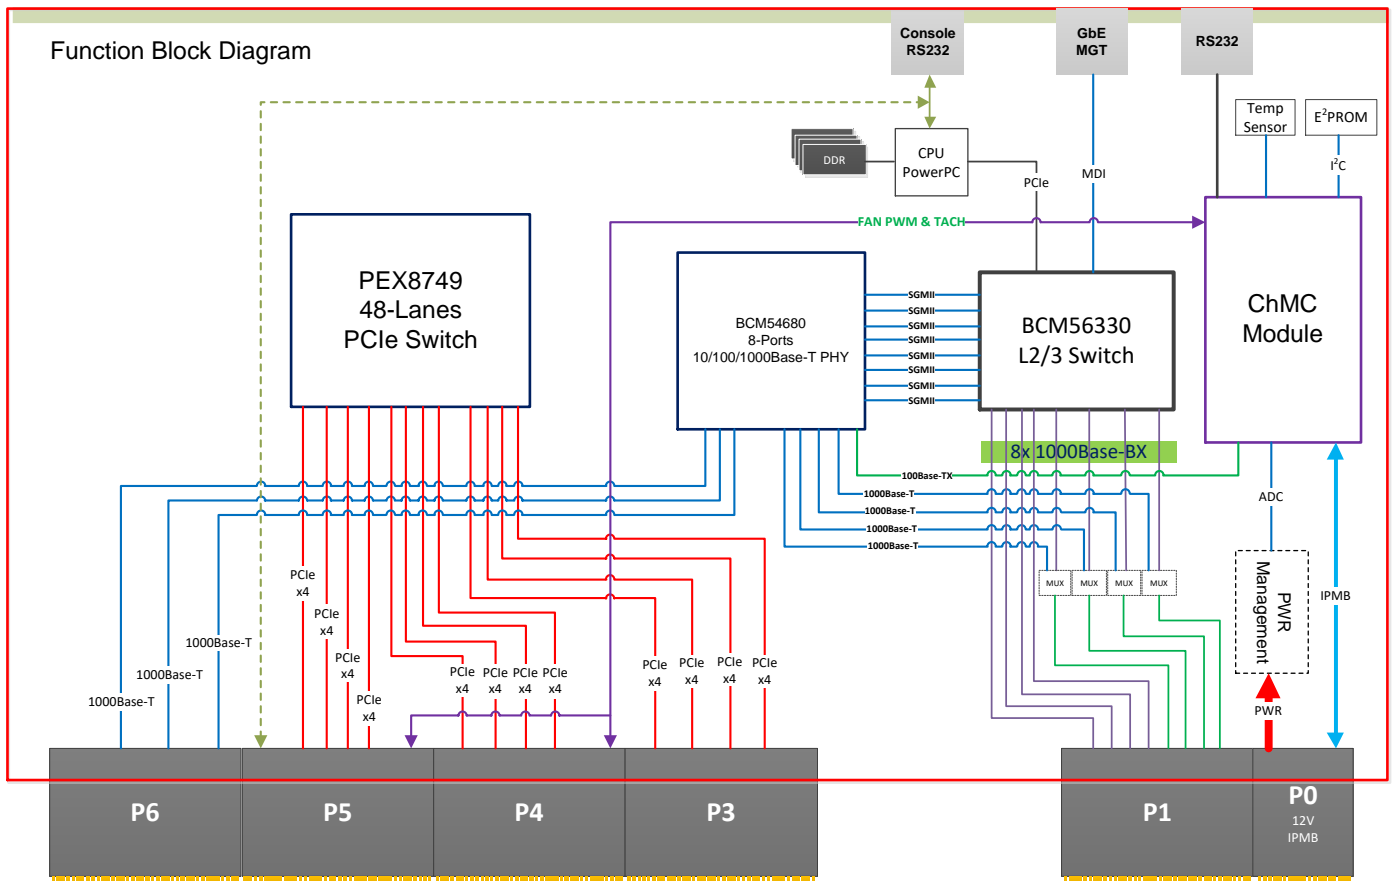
Function Block Diagram

Console RS232

GbE MGT

RS232

Temp Sensor

E$^2$PROM

$I^2C$

DDR

CPU PowerPC

PCIe

MDI

FAN PWM & TACH

PEX8749 48-Lanes PCIe Switch

BCM54680 8-Ports 10/100/1000Base-T PHY

SGMII
SGMII
SGMII
SGMII
SGMII
SGMII
SGMII
SGMII

BCM56330 L2/3 Switch

ChMC Module

8x 1000Base-BX

100Base-TX
1000Base-T
1000Base-T
1000Base-T
1000Base-T

ADC

MUX MUX MUX MUX

PWR Management

IPMB

PWR

PCIe x4
PCIe x4
PCIe x4
PCIe x4
PCIe x4
PCIe x4
PCIe x4
PCIe x4
PCIe x4
PCIe x4
PCIe x4
PCIe x4

1000Base-T
1000Base-T
1000Base-T

P6 P5 P4 P3 P1 P0 12V IPMB